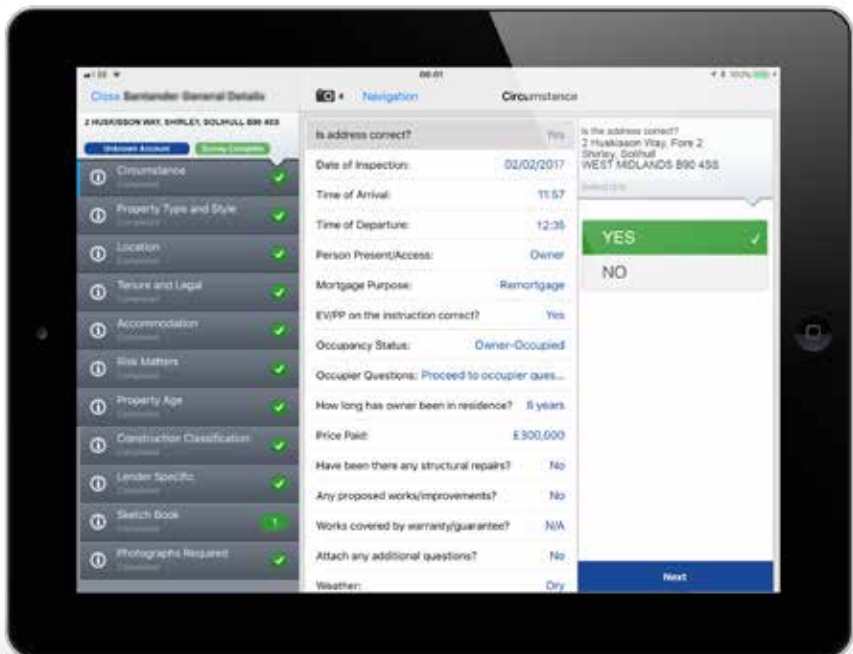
08:01

Close Santander General Details

2 HUSKISSON WAY, SHIRLEY, SOLIHULL B90 4SS

Unknown Account

Survey Complete

Circumstance

Property Type and Style

Location

Tenure and Legal

Accommodation

Risk Matters

Property Age

Construction Classification

Lender Specific

Sketch Book

1

Photographs Required

Navigation

Circumstance

Is address correct? Yes

Date of Inspection: 02/02/2017

Time of Arrival: 11:57

Time of Departure: 12:35

Person Present/Access: Owner

Mortgage Purpose: Remortgage

EV/PP on the instruction correct? Yes

Occupancy Status: Owner-Occupied

Occupier Questions: Proceed to occupier ques...

How long has owner been in residence? 6 years

Price Paid: £300,000

Have been there any structural repairs? No

Any proposed works/improvements? No

Works covered by warranty/guarantee? N/A

Attach any additional questions? No

Weather: Dry

Is the address correct?
2 Huskisson Way, Fore 2
Shirley, Solihull
WEST MIDLANDS B90 4SS

YES

NO

Next